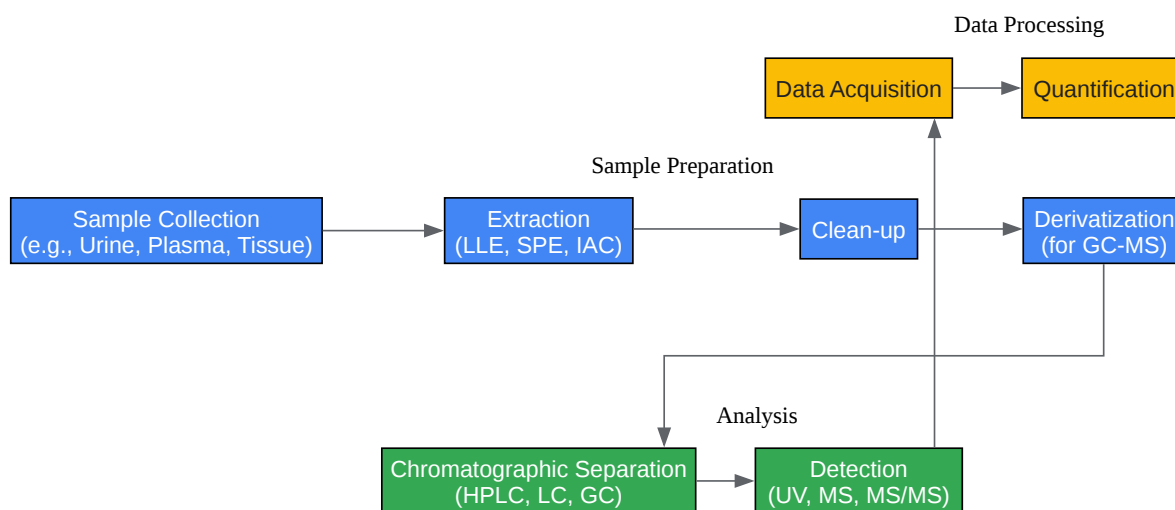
Data Processing

Data Acquisition

Quantification

Sample Preparation

Sample Collection
(e.g., Urine, Plasma, Tissue)

Extraction
(LLE, SPE, IAC)

Clean-up

Derivatization
(for GC-MS)

Analysis

Chromatographic Separation
(HPLC, LC, GC)

Detection
(UV, MS, MS/MS)